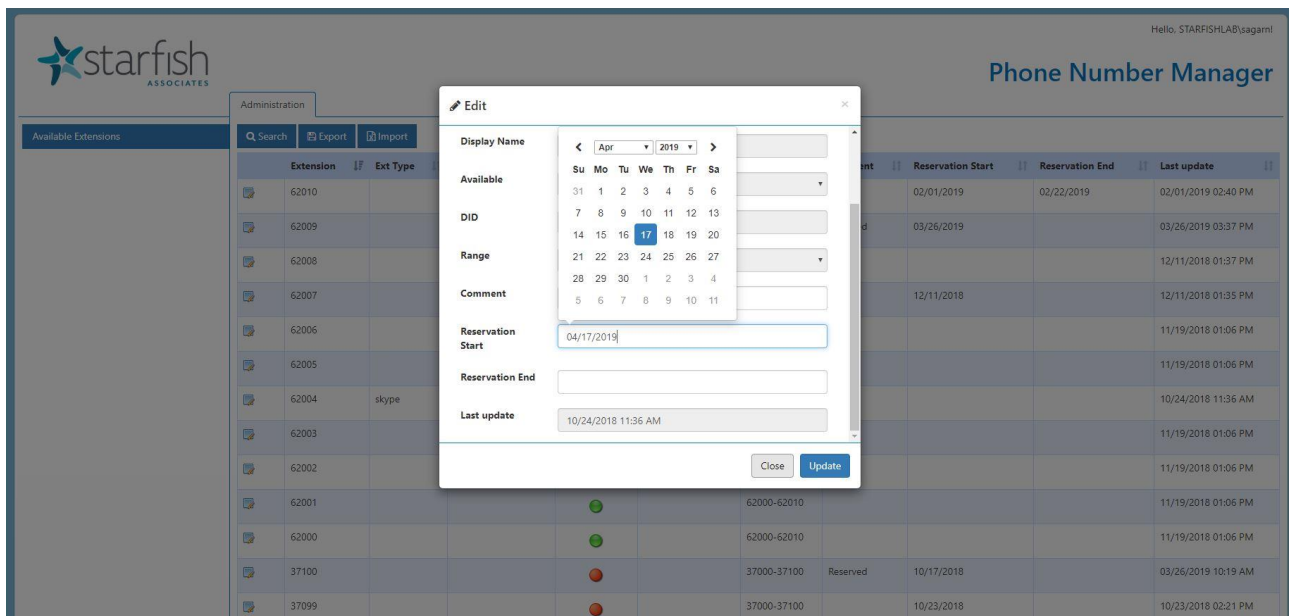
starfish ASSOCIATES

Hello, STARFISHLAB\sagarn!

Phone Number Manager

Administration

Available Extensions

Search | Export | Import

| | Extension | Ext Type | | | | | ent | Reservation Start | Reservation End | Last update |
|---|---|---|---|---|---|---|---|---|---|---|
| | 62010 | | | | | | | 02/01/2019 | 02/22/2019 | 02/01/2019 02:40 PM |
| | 62009 | | | | | | d | 03/26/2019 | | 03/26/2019 03:37 PM |
| | 62008 | | | | | | | | | 12/11/2018 01:37 PM |
| | 62007 | | | | | | | 12/11/2018 | | 12/11/2018 01:35 PM |
| | 62006 | | | | | | | | | 11/19/2018 01:06 PM |
| | 62005 | | | | | | | | | 11/19/2018 01:06 PM |
| | 62004 | skype | | | | | | | | 10/24/2018 11:36 AM |
| | 62003 | | | | | | | | | 11/19/2018 01:06 PM |
| | 62002 | | | | | | | | | 11/19/2018 01:06 PM |
| | 62001 | | | | | 62000-62010 | | | | 11/19/2018 01:06 PM |
| | 62000 | | | | | 62000-62010 | | | | 11/19/2018 01:06 PM |
| | 37100 | | | | | 37000-37100 | Reserved | 10/17/2018 | | 03/26/2019 10:19 AM |
| | 37099 | | | | | 37000-37100 | | 10/23/2018 | | 10/23/2018 02:21 PM |

Edit

Display Name
Available
DID
Range
Comment
Reservation Start
04/17/2019
Reservation End
Last update
10/24/2018 11:36 AM

< Apr 2019 >
| Su | Mo | Tu | We | Th | Fr | Sa |
|---|---|---|---|---|---|---|
| 31 | 1 | 2 | 3 | 4 | 5 | 6 |
| 7 | 8 | 9 | 10 | 11 | 12 | 13 |
| 14 | 15 | 16 | 17 | 18 | 19 | 20 |
| 21 | 22 | 23 | 24 | 25 | 26 | 27 |
| 28 | 29 | 30 | 1 | 2 | 3 | 4 |
| 5 | 6 | 7 | 8 | 9 | 10 | 11 |

Close | Update